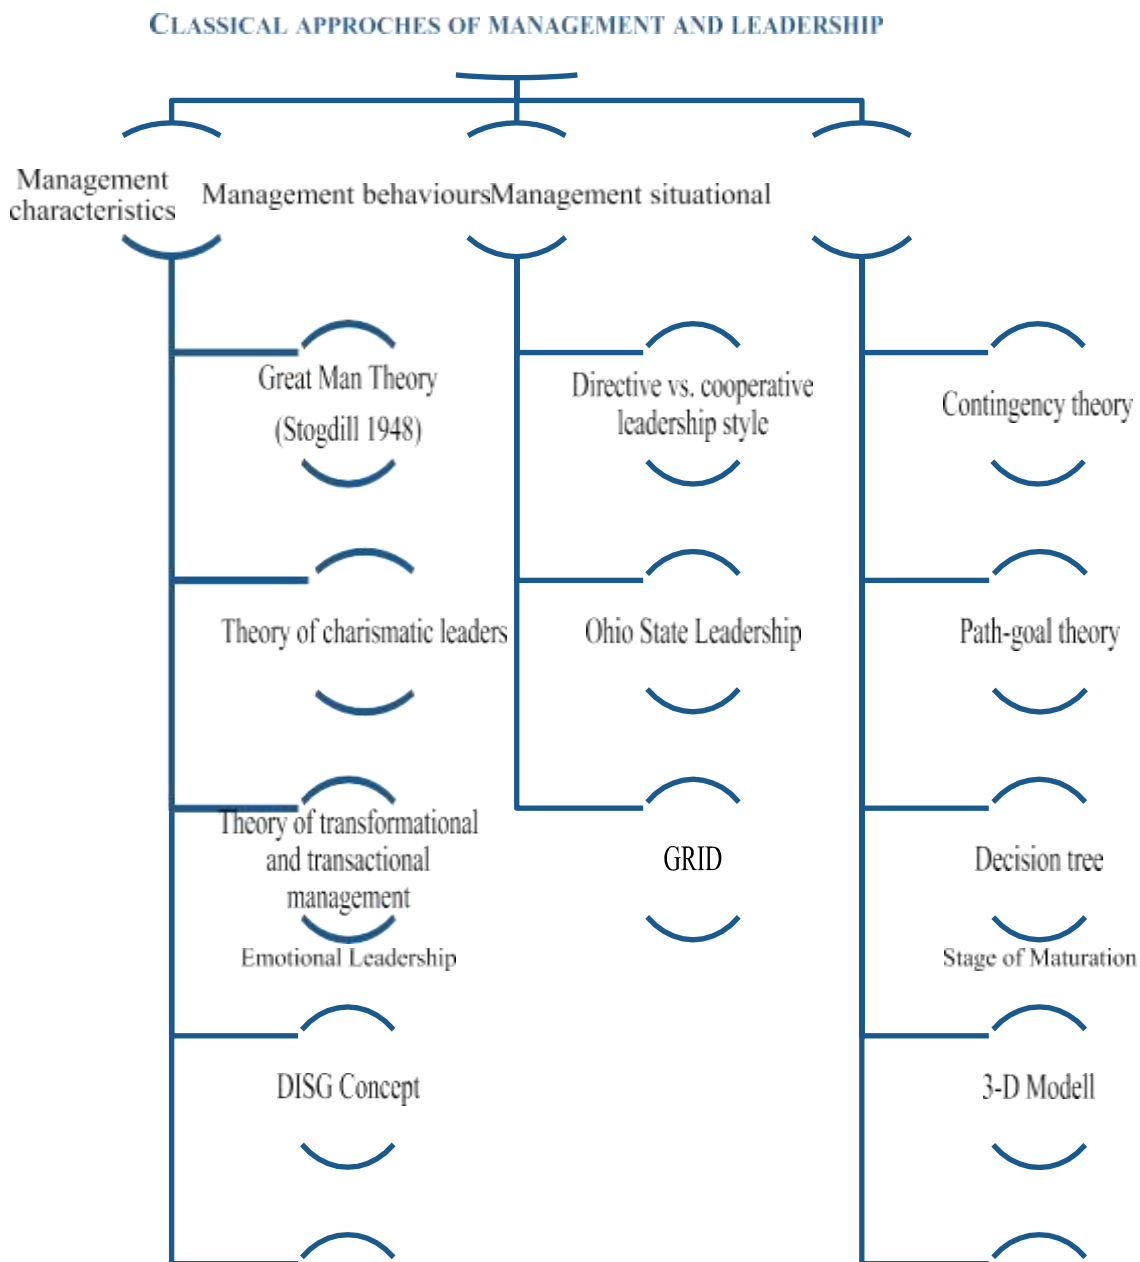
CLASSICAL APPROCHES OF MANAGEMENT AND LEADERSHIP

Management characteristics

Management behaviours

Management situational

Great Man Theory (Stogdill 1948)

Theory of charismatic leaders

Theory of transformational and transactional management

Emotional Leadership

DISG Concept

Directive vs. cooperative leadership style

Ohio State Leadership

GRID

Contingency theory

Path-goal theory

Decision tree

Stage of Maturation

3-D Modell